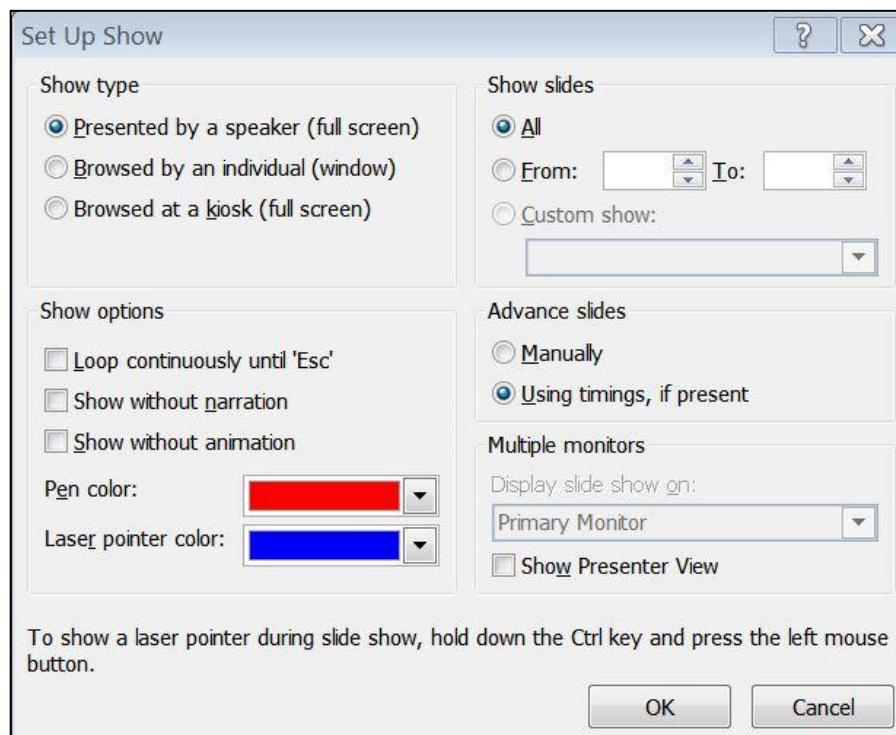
Set Up Show

Show type

Presented by a speaker (full screen)

Browsed by an individual (window)

Browsed at a kiosk (full screen)

Show slides

All

From: To:

Custom show:

Show options

Loop continuously until 'Esc'

Show without narration

Show without animation

Pen color:

Laser pointer color:

Advance slides

Manually

Using timings, if present

Multiple monitors

Display slide show on:

Primary Monitor

Show Presenter View

To show a laser pointer during slide show, hold down the Ctrl key and press the left mouse button.

OK

Cancel